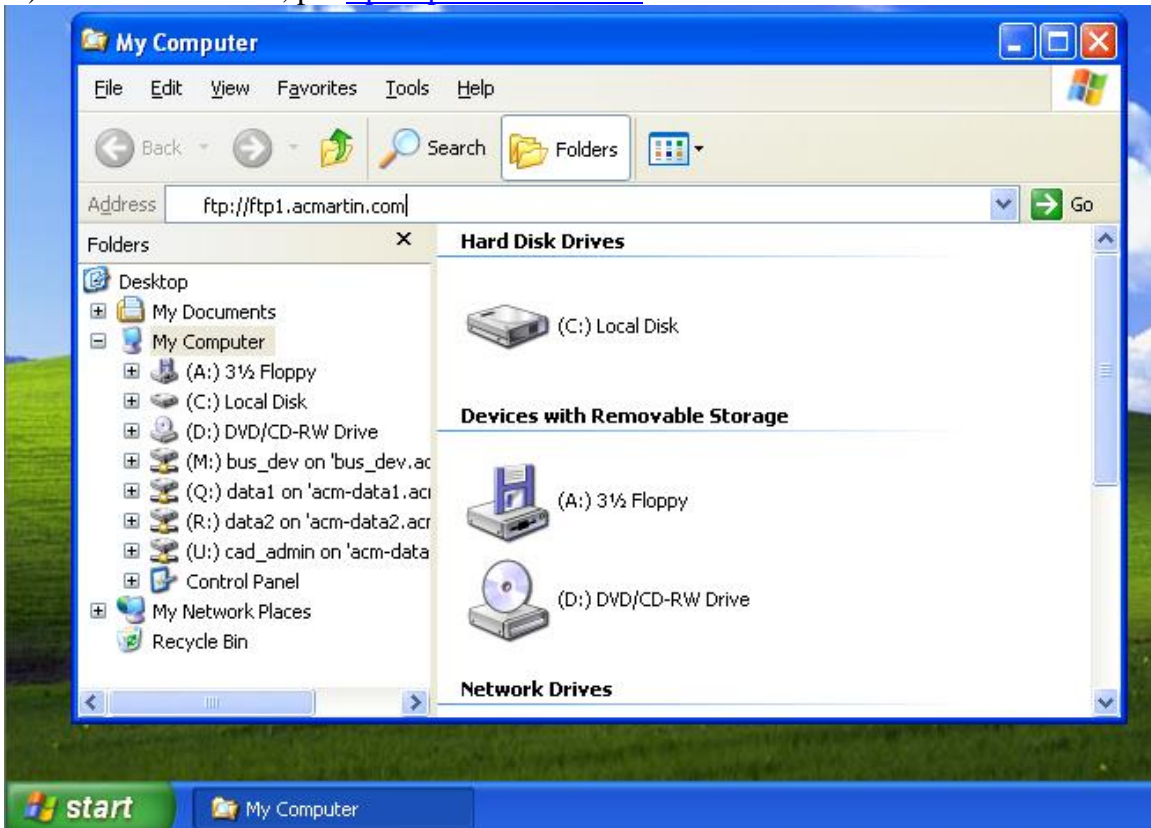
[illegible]

My Computer

File Edit View Favorites Tools Help

Back Search Folders

Address ftp://ftp1.acmartin.com Go

Folders ×

Desktop
My Documents
My Computer
(A:) 3½ Floppy
(C:) Local Disk
(D:) DVD/CD-RW Drive
(M:) bus_dev on 'bus_dev.ac
(Q:) data1 on 'acm-data1.ac
(R:) data2 on 'acm-data2.ac
(U:) cad_admin on 'acm-data
Control Panel
My Network Places
Recycle Bin

Hard Disk Drives

(C:) Local Disk

Devices with Removable Storage

(A:) 3½ Floppy

(D:) DVD/CD-RW Drive

Network Drives

start My Computer